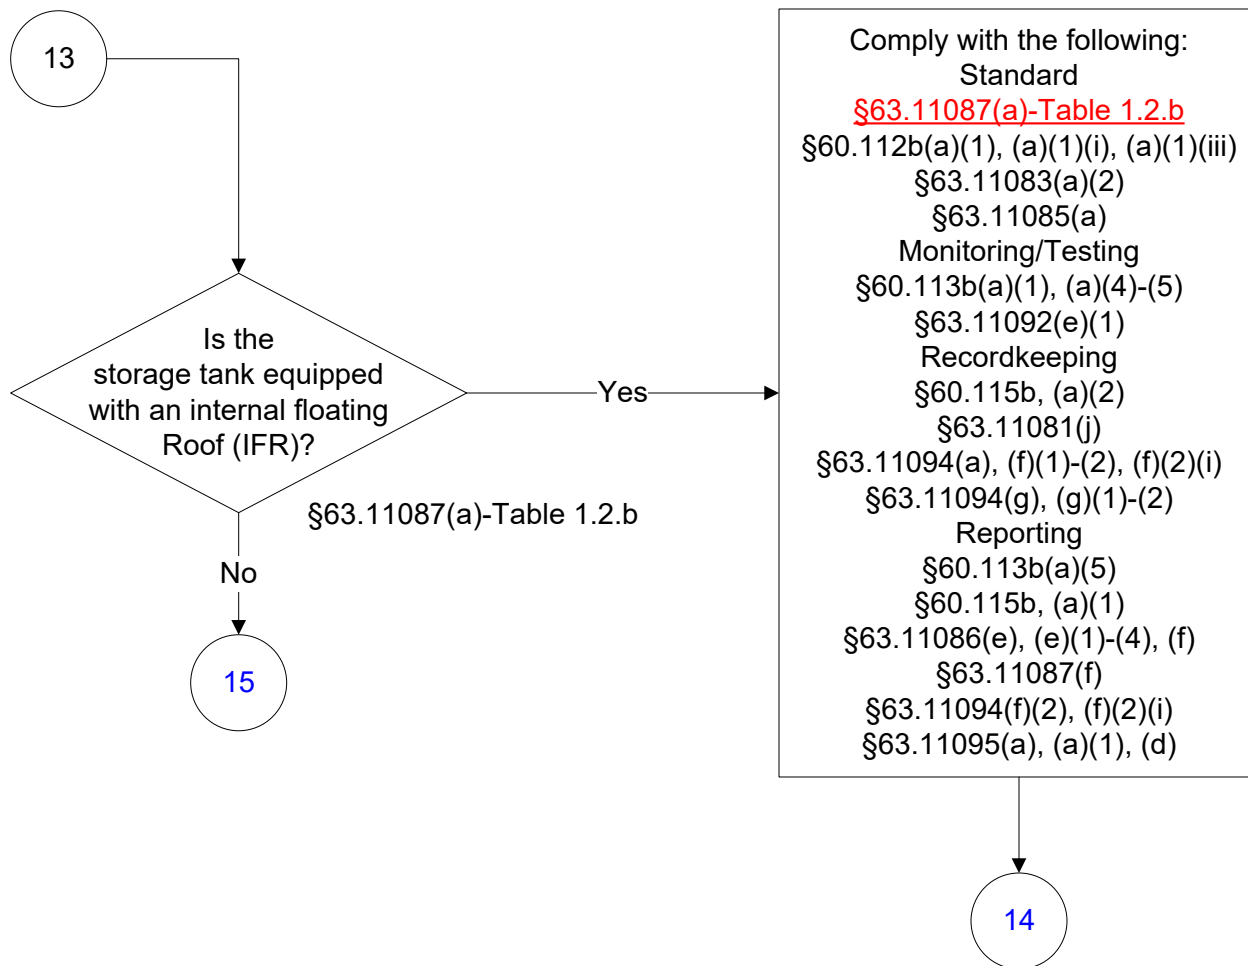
13

Is the storage tank equipped with an internal floating Roof (IFR)?

§63.11087(a)-Table 1.2.b

Yes

No

15

Comply with the following:
Standard
§63.11087(a)-Table 1.2.b
§60.112b(a)(1), (a)(1)(i), (a)(1)(iii)
§63.11083(a)(2)
§63.11085(a)
Monitoring/Testing
§60.113b(a)(1), (a)(4)-(5)
§63.11092(e)(1)
Recordkeeping
§60.115b, (a)(2)
§63.11081(j)
§63.11094(a), (f)(1)-(2), (f)(2)(i)
§63.11094(g), (g)(1)-(2)
Reporting
§60.113b(a)(5)
§60.115b, (a)(1)
§63.11086(e), (e)(1)-(4), (f)
§63.11087(f)
§63.11094(f)(2), (f)(2)(i)
§63.11095(a), (a)(1), (d)

14